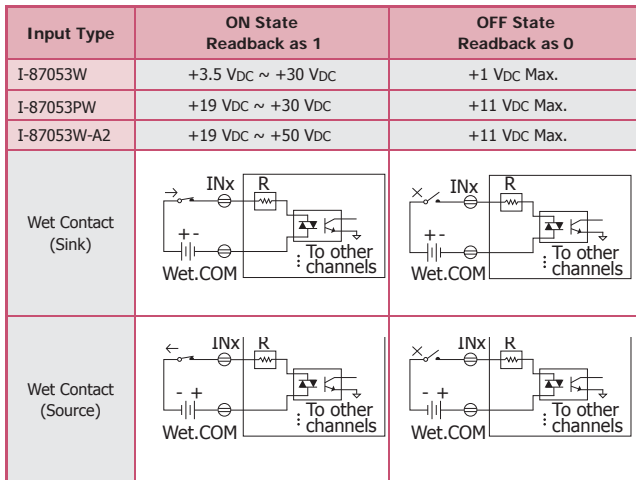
| Input Type | ON State Readback as 1 | OFF State Readback as 0 |
|---|---|---|
| I-87053W | +3.5 VDC ~ +30 VDC | +1 VDC Max. |
| I-87053PW | +19 VDC ~ +30 VDC | +11 VDC Max. |
| I-87053W-A2 | +19 VDC ~ +50 VDC | +11 VDC Max. |
| Wet Contact (Sink) | INx R + - To other channels Wet.COM | INx R + - To other channels Wet.COM |
| Wet Contact (Source) | INx R - + To other channels Wet.COM | INx R - + To other channels Wet.COM |